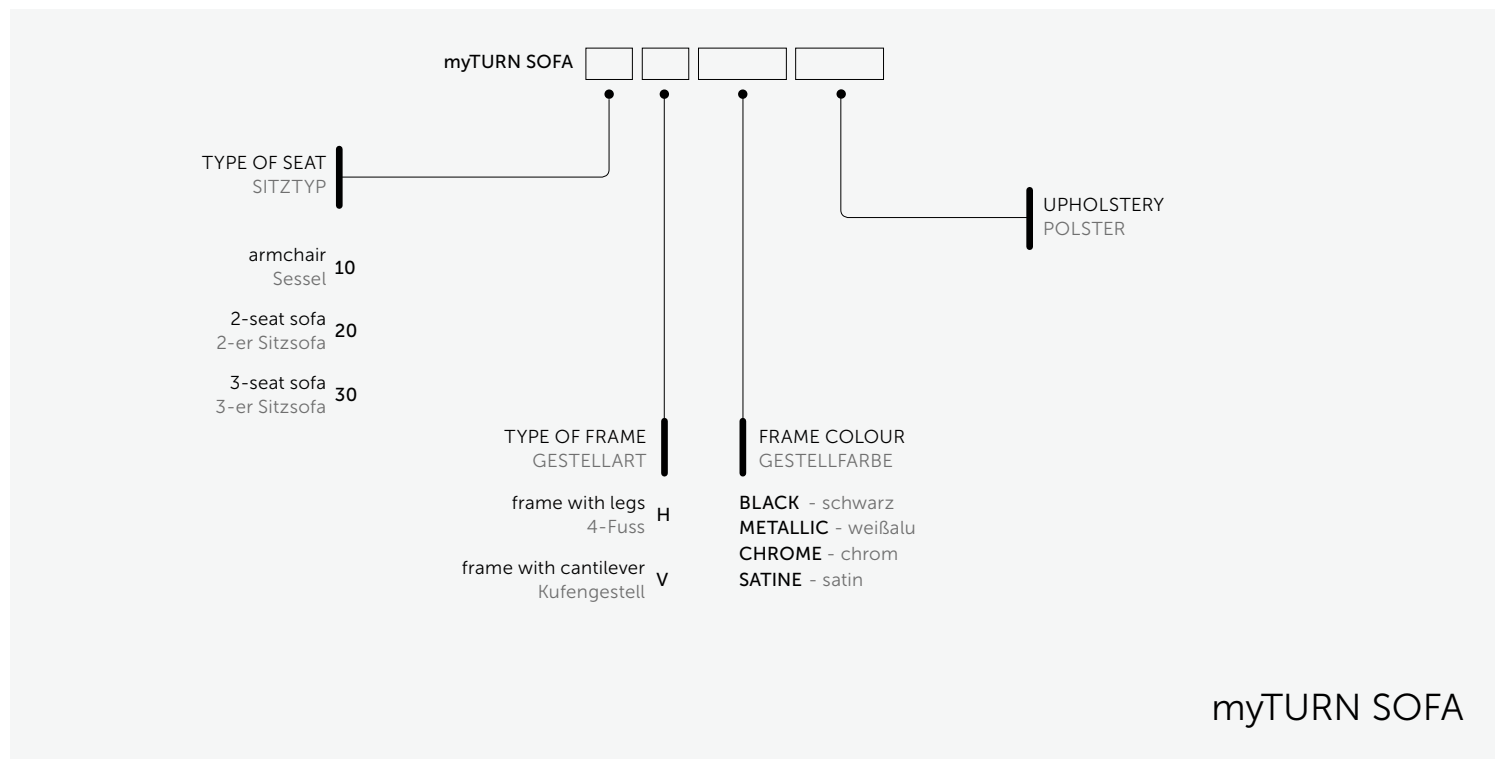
myTURN SOFA

TYPE OF SEAT
SITZTYP

armchair
Sessel 10

2-seat sofa
2-er Sitzsofa 20

3-seat sofa
3-er Sitzsofa 30

UPHOLSTERY
POLSTER

TYPE OF FRAME
GESTELLART

frame with legs
4-Fuss H

frame with cantilever
Kufengestell V

FRAME COLOUR
GESTELLFARBE

BLACK - schwarz
METALLIC - weißalu
CHROME - chrom
SATINE - satin

myTURN SOFA